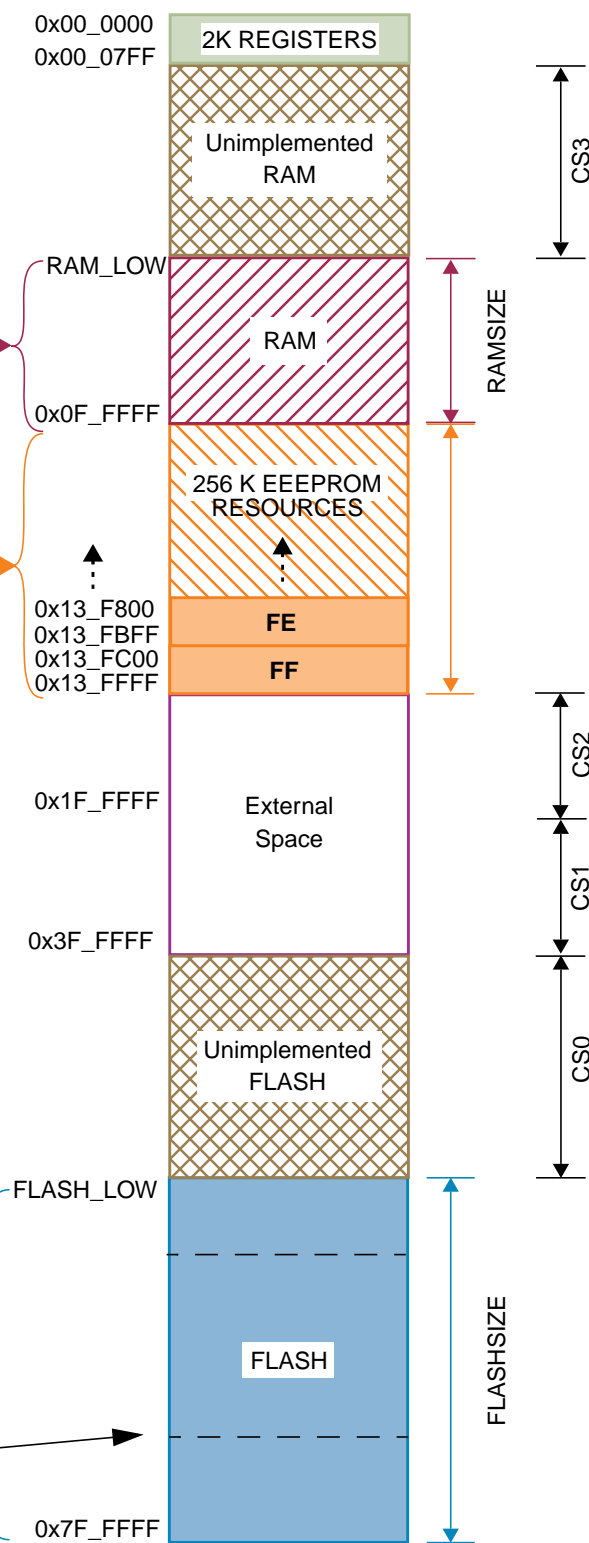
0x00_0000
0x00_07FF
2K REGISTERS
Unimplemented RAM
CS3
RAM_LOW
RAM
RAMSIZE
0x0F_FFFF
256 K EEEPROM RESOURCES
0x13_F800
0x13_FBFF
FE
0x13_FC00
0x13_FFFF
FF
CS2
0x1F_FFFF
External Space
CS1
0x3F_FFFF
Unimplemented FLASH
CS0
FLASH_LOW
FLASH
FLASHSIZE
0x7F_FFFF